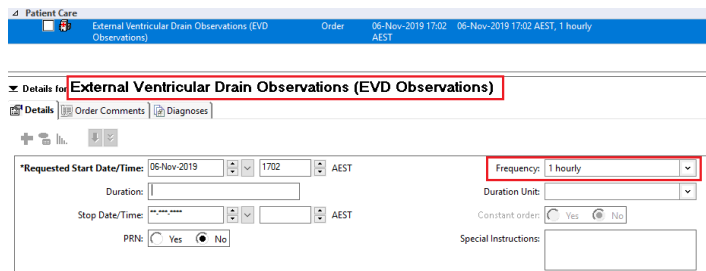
Patient Care

External Ventricular Drain Observations (EVD Observations) Order 06-Nov-2019 17:02 AEST 06-Nov-2019 17:02 AEST, 1 hourly

Details for External Ventricular Drain Observations (EVD Observations)

Details | Order Comments | Diagnoses

*Requested Start Date/Time: 06-Nov-2019 1702 AEST

Frequency: 1 hourly

Duration:

Duration Unit:

Stop Date/Time: **-***-**** AEST

Constant order: Yes No

PRN: Yes No

Special Instructions: